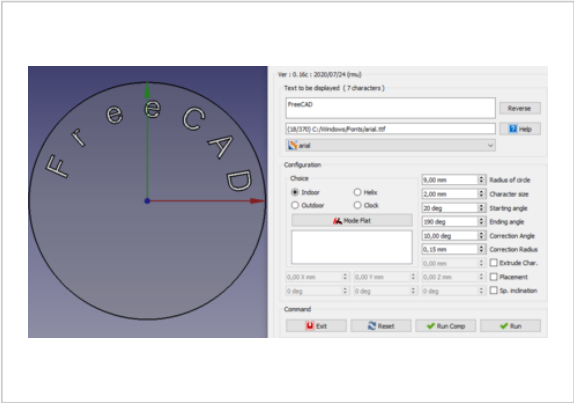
F r e e C A D

Ver : 0.16c : 2020/07/24 (mu)

Text to be displayed ( 7 characters )

FreeCAD

Reverse

(18/370) C:/Windows/Fonts/arial.ttf

Help

arial

Configuration

Choice

Indoor

Helix

Outdoor

Clock

Mode Flat

9,00 mm

Radius of circle

2,00 mm

Character size

20 deg

Starting angle

190 deg

Ending angle

10,00 deg

Correction Angle

0,15 mm

Correction Radius

0,00 mm

Extrude Char.

0,00 X mm

0,00 Y mm

0,00 Z mm

Placement

0 deg

0 deg

0 deg

Sp. inclination

Command

Exit

Reset

Run Comp

Run